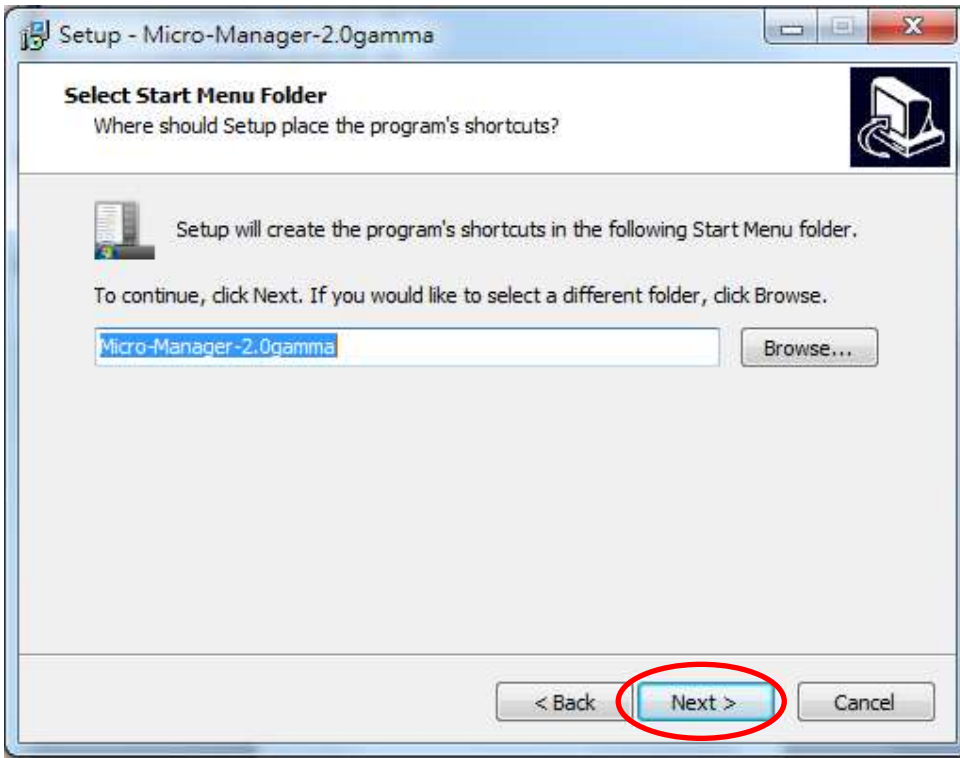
Setup - Micro-Manager-2.0gamma

Select Start Menu Folder
Where should Setup place the program's shortcuts?

Setup will create the program's shortcuts in the following Start Menu folder.

To continue, click Next. If you would like to select a different folder, click Browse.

Micro-Manager-2.0gamma

Browse...

< Back

Next >

Cancel